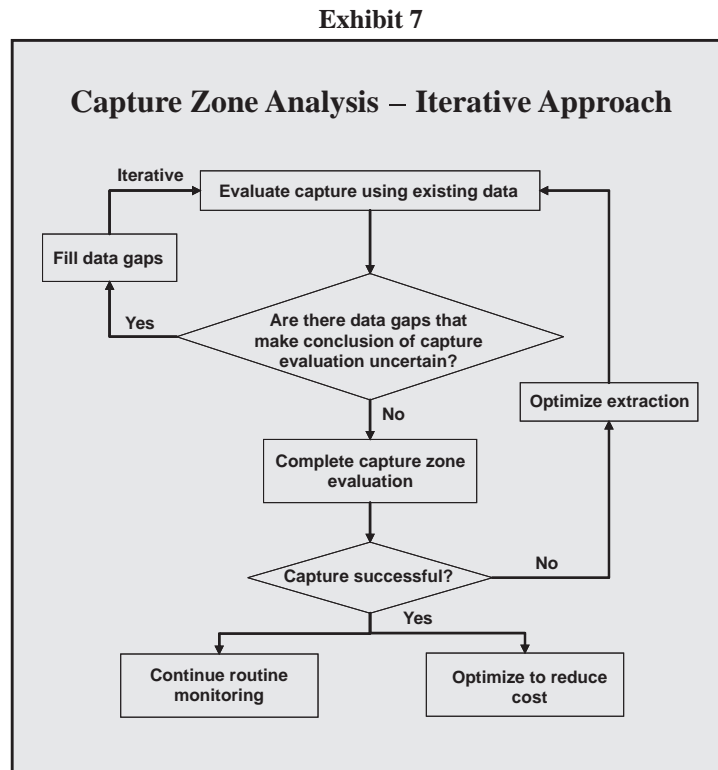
Exhibit 7

Capture Zone Analysis – Iterative Approach

Iterative

Evaluate capture using existing data

Fill data gaps

Yes

Are there data gaps that make conclusion of capture evaluation uncertain?

No

Optimize extraction

Complete capture zone evaluation

Capture successful?

No

Yes

Continue routine monitoring

Optimize to reduce cost